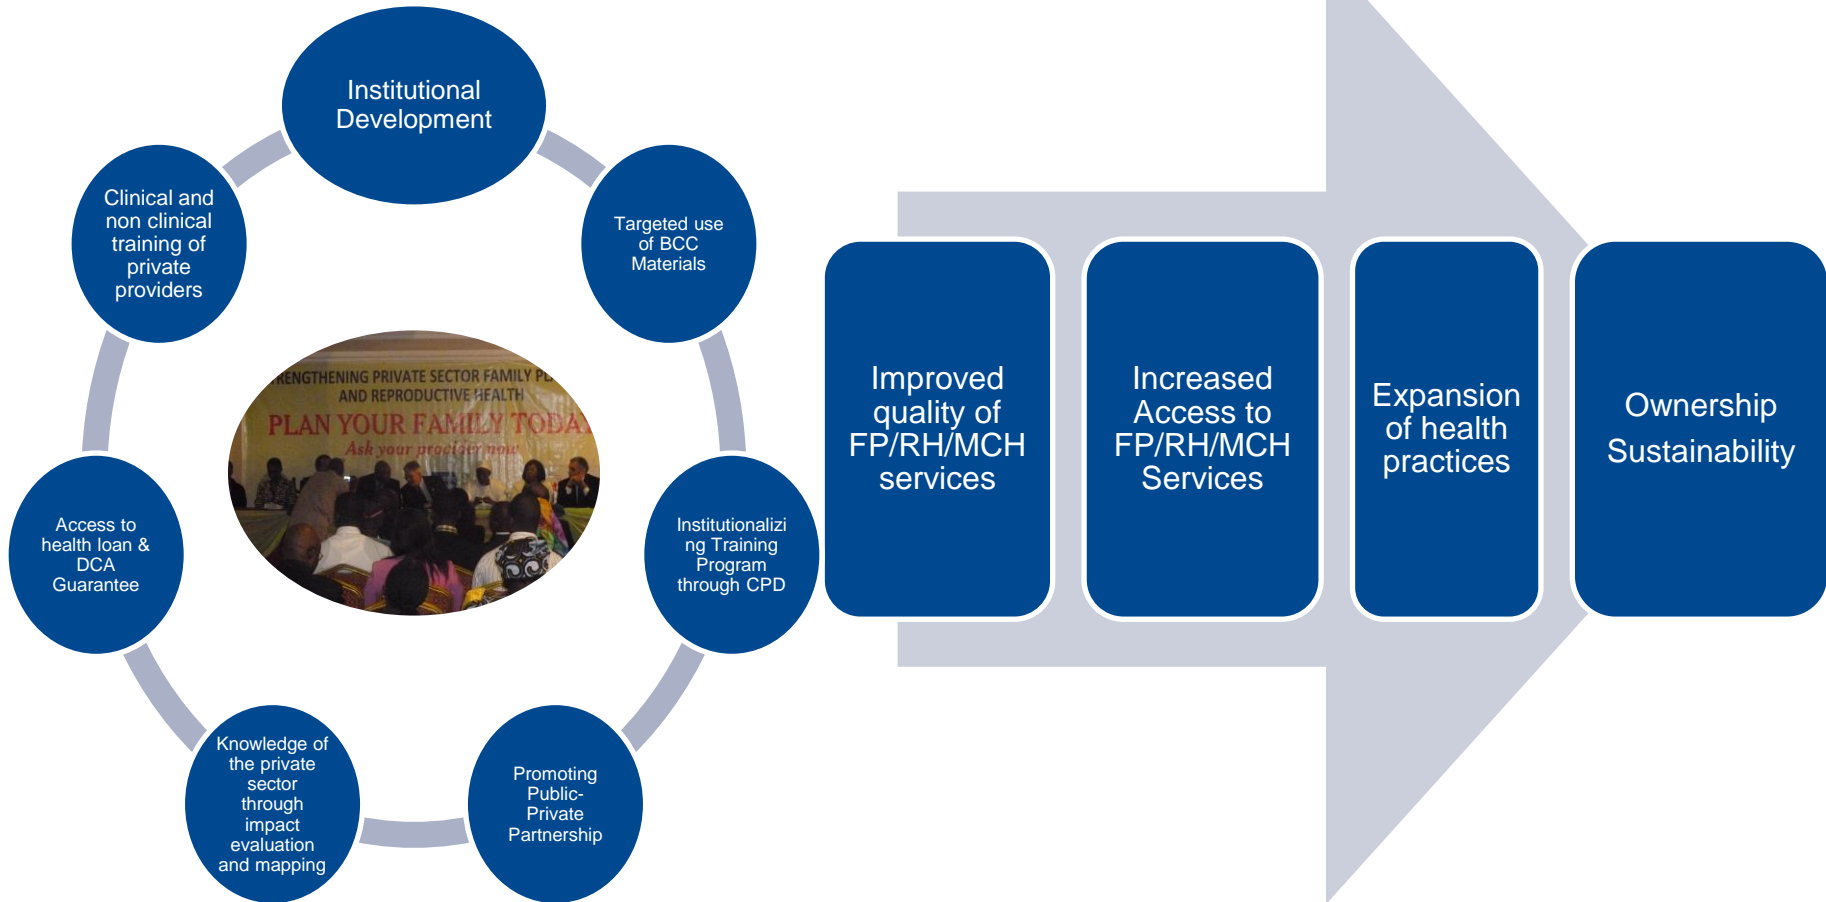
Institutional Development

Targeted use of BCC Materials

Institutionalizing Training Program through CPD

Promoting Public-Private Partnership

Knowledge of the private sector through impact evaluation and mapping

Access to health loan & DCA Guarantee

Clinical and non clinical training of private providers

RENGTHENING PRIVATE SECTOR FAMILY PL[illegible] AND REPRODUCTIVE HEALTH
PLAN YOUR FAMILY TODA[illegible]
Ask your provider now

Improved quality of FP/RH/MCH services

Increased Access to FP/RH/MCH Services

Expansion of health practices

Ownership Sustainability